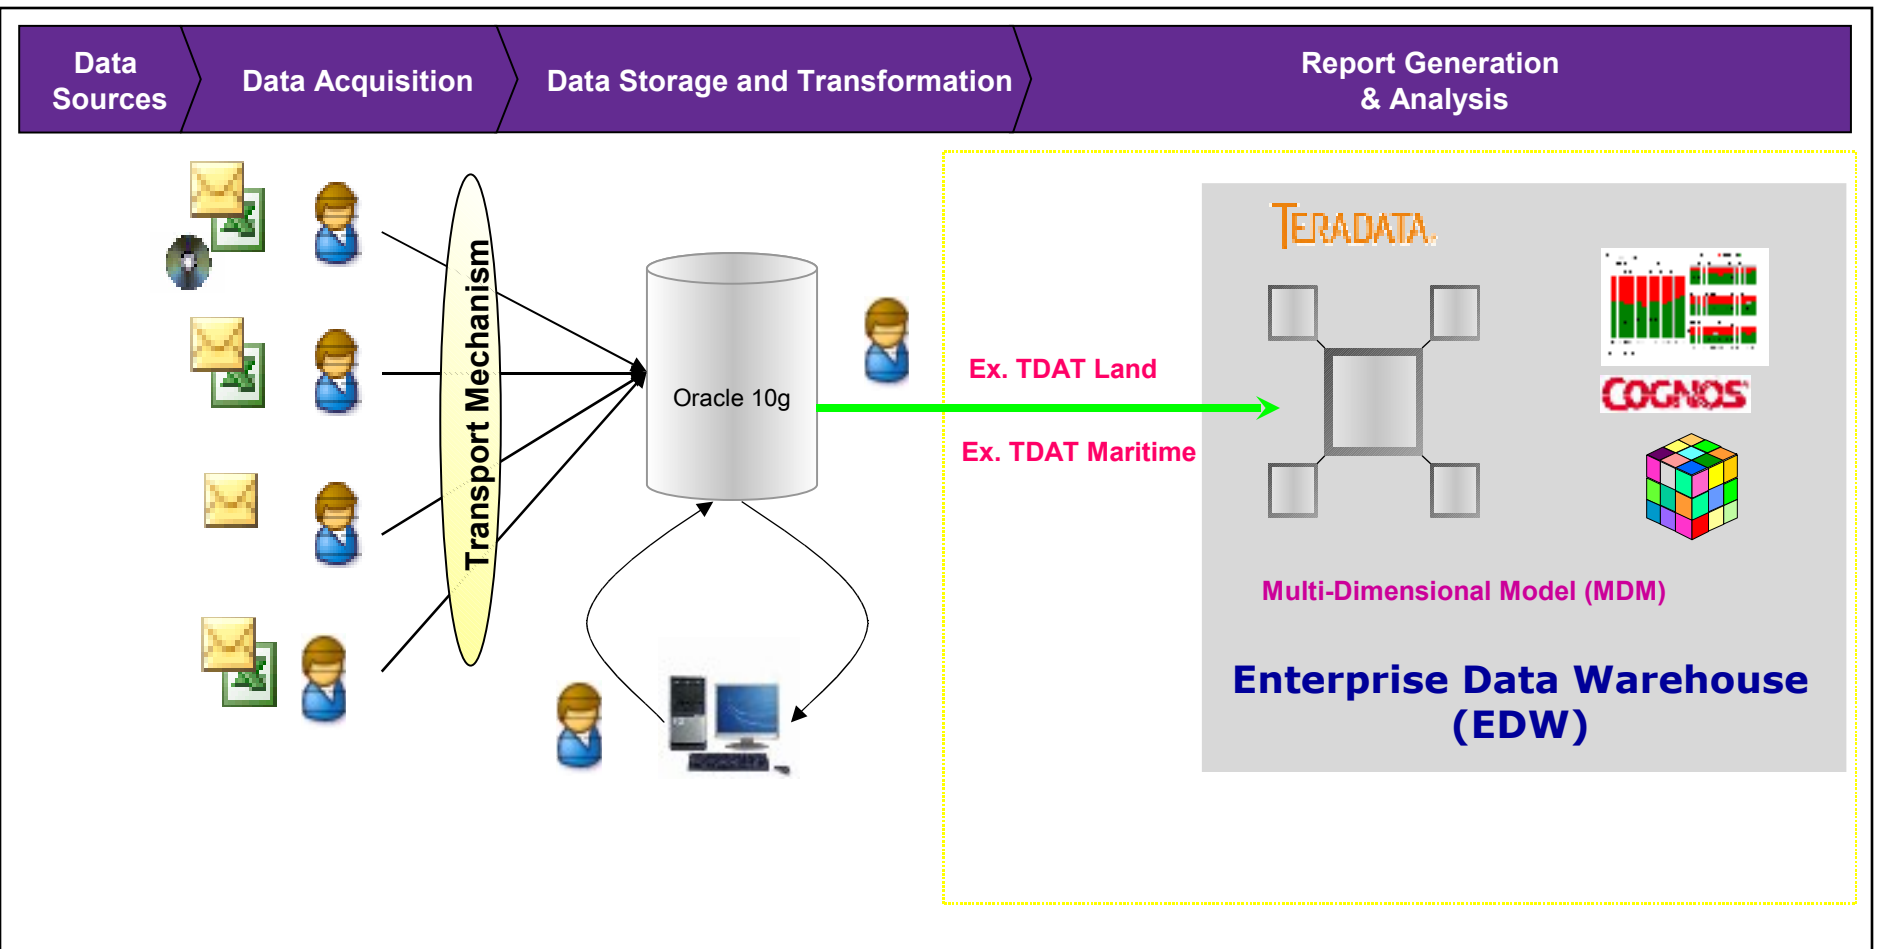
Data Sources

Data Acquisition

Data Storage and Transformation

Report Generation & Analysis

Transport Mechanism

Oracle 10g

Ex. TDAT Land

Ex. TDAT Maritime

TERADATA.

COGNOS

Multi-Dimensional Model (MDM)

Enterprise Data Warehouse (EDW)